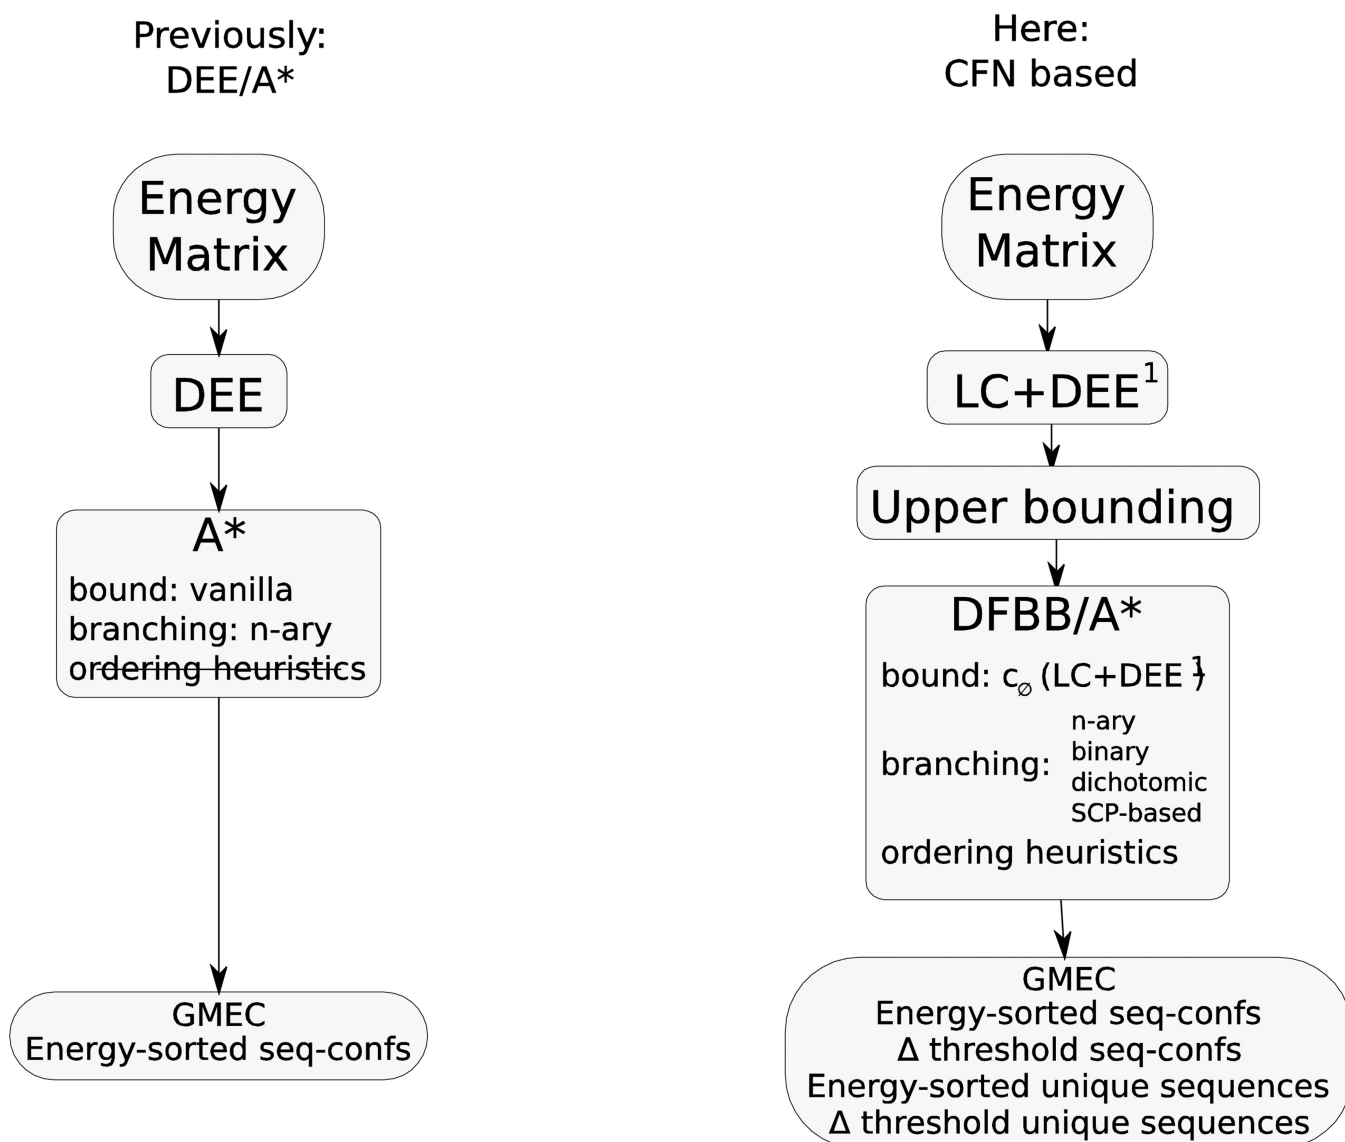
Previously:
DEE/A*

Energy Matrix

DEE

A*
bound: vanilla
branching: n-ary
ordering heuristics

GMEC
Energy-sorted seq-confs

Here:
CFN based

Energy Matrix

LC+DEE$^1$

Upper bounding

DFBB/A*
bound: $c_\varnothing$ (LC+DEE $^1$)
branching: n-ary binary dichotomic SCP-based
ordering heuristics

GMEC
Energy-sorted seq-confs
Δ threshold seq-confs
Energy-sorted unique sequences
Δ threshold unique sequences